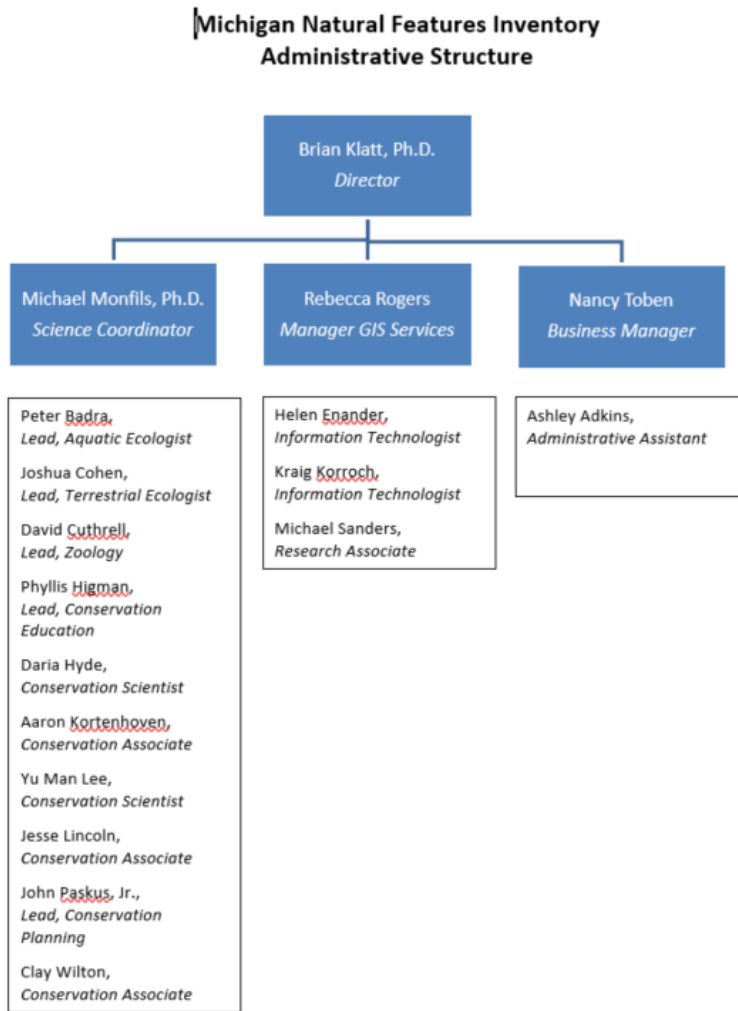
Michigan Natural Features Inventory
Administrative Structure

Brian Klatt, Ph.D.
*Director*

Michael Monfils, Ph.D.
*Science Coordinator*

Rebecca Rogers
*Manager GIS Services*

Nancy Toben
*Business Manager*

Peter Badra,
*Lead, Aquatic Ecologist*

Joshua Cohen,
*Lead, Terrestrial Ecologist*

David Cuthrell,
*Lead, Zoology*

Phyllis Higman,
*Lead, Conservation Education*

Daria Hyde,
*Conservation Scientist*

Aaron Kortenhoven,
*Conservation Associate*

Yu Man Lee,
*Conservation Scientist*

Jesse Lincoln,
*Conservation Associate*

John Paskus, Jr.,
*Lead, Conservation Planning*

Clay Wilton,
*Conservation Associate*

Helen Enander,
*Information Technologist*

Kraig Korroch,
*Information Technologist*

Michael Sanders,
*Research Associate*

Ashley Adkins,
*Administrative Assistant*